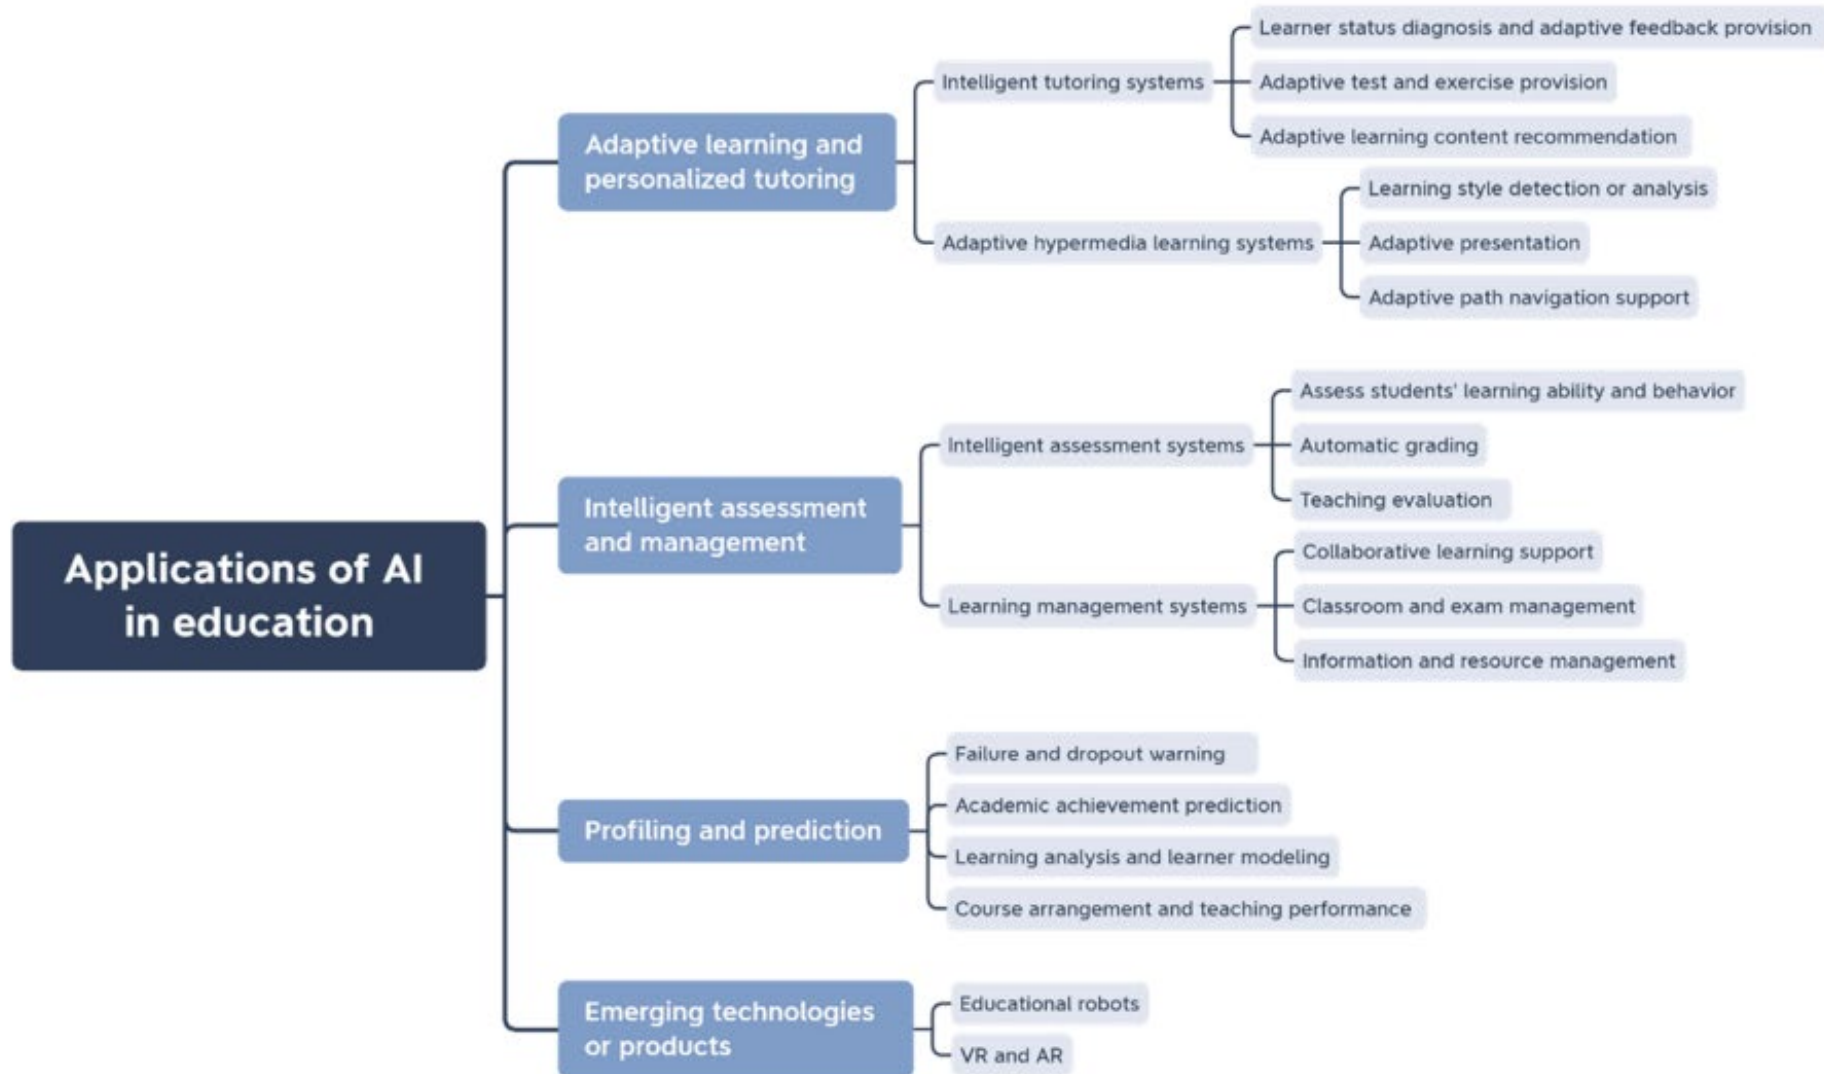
Applications of AI in education

Adaptive learning and personalized tutoring

Intelligent tutoring systems

Learner status diagnosis and adaptive feedback provision

Adaptive test and exercise provision

Adaptive learning content recommendation

Adaptive hypermedia learning systems

Learning style detection or analysis

Adaptive presentation

Adaptive path navigation support

Intelligent assessment and management

Intelligent assessment systems

Assess students' learning ability and behavior

Automatic grading

Teaching evaluation

Learning management systems

Collaborative learning support

Classroom and exam management

Information and resource management

Profiling and prediction

Failure and dropout warning

Academic achievement prediction

Learning analysis and learner modeling

Course arrangement and teaching performance

Emerging technologies or products

Educational robots

VR and AR